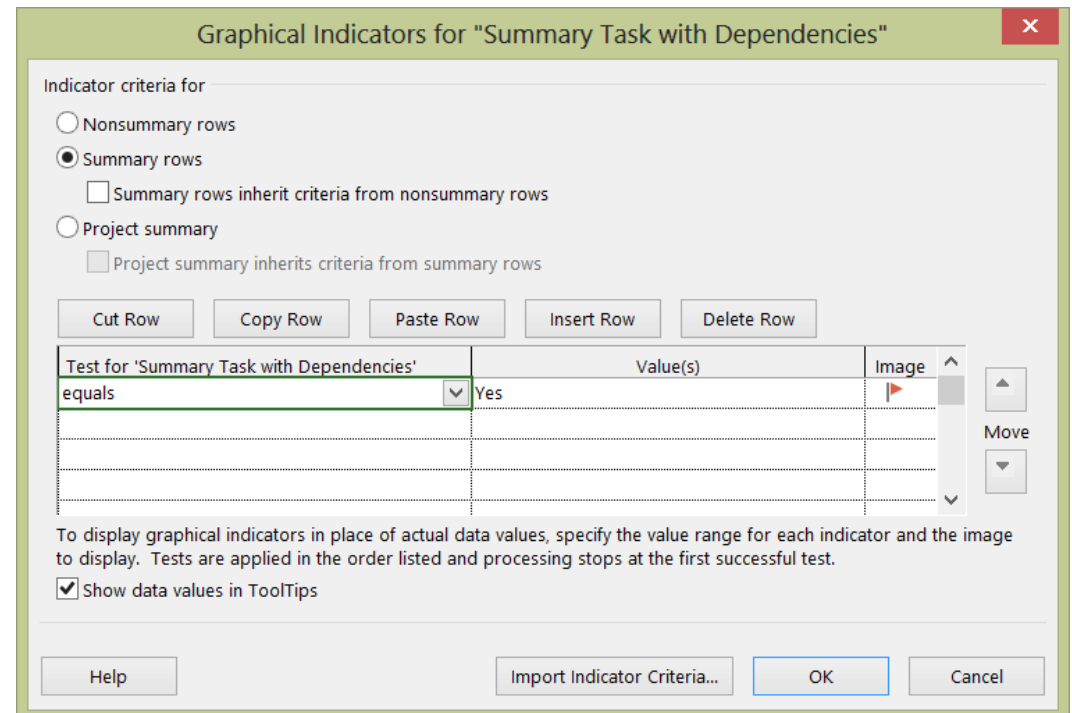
Graphical Indicators for "Summary Task with Dependencies"

Indicator criteria for

Nonsummary rows

Summary rows

Summary rows inherit criteria from nonsummary rows

Project summary

Project summary inherits criteria from summary rows

Cut Row | Copy Row | Paste Row | Insert Row | Delete Row

| Test for 'Summary Task with Dependencies' | Value(s) | Image |
|---|---|---|
| equals | Yes | |
| | | |
| | | |
| | | |

Move

To display graphical indicators in place of actual data values, specify the value range for each indicator and the image to display. Tests are applied in the order listed and processing stops at the first successful test.

Show data values in ToolTips

Help | Import Indicator Criteria... | OK | Cancel